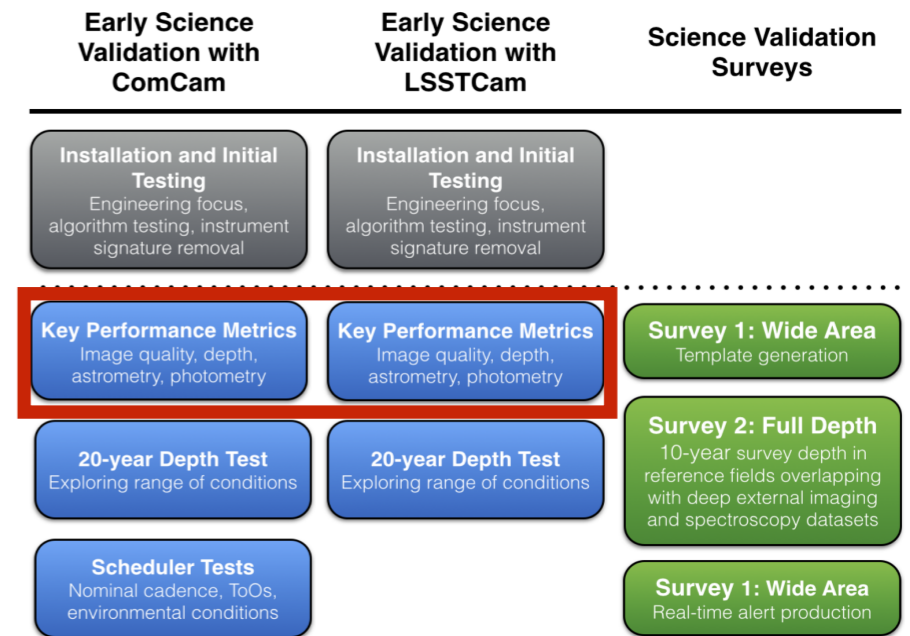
Early Science Validation with ComCam

Installation and Initial Testing
Engineering focus, algorithm testing, instrument signature removal

Key Performance Metrics
Image quality, depth, astrometry, photometry

20-year Depth Test
Exploring range of conditions

Scheduler Tests
Nominal cadence, ToOs, environmental conditions

Early Science Validation with LSSTCam

Installation and Initial Testing
Engineering focus, algorithm testing, instrument signature removal

Key Performance Metrics
Image quality, depth, astrometry, photometry

20-year Depth Test
Exploring range of conditions

Science Validation Surveys

Survey 1: Wide Area
Template generation

Survey 2: Full Depth
10-year survey depth in reference fields overlapping with deep external imaging and spectroscopy datasets

Survey 1: Wide Area
Real-time alert production